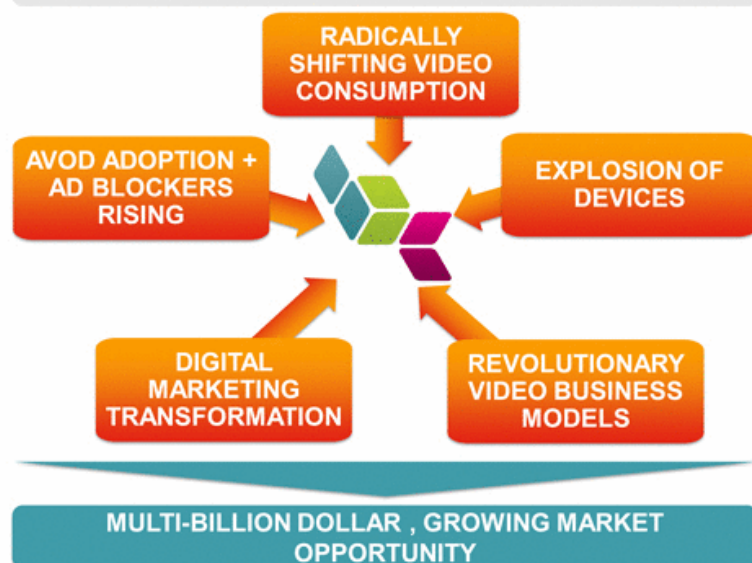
RADICALLY SHIFTING VIDEO CONSUMPTION

AVOD ADOPTION + AD BLOCKERS RISING

EXPLOSION OF DEVICES

DIGITAL MARKETING TRANSFORMATION

REVOLUTIONARY VIDEO BUSINESS MODELS

MULTI-BILLION DOLLAR , GROWING MARKET OPPORTUNITY